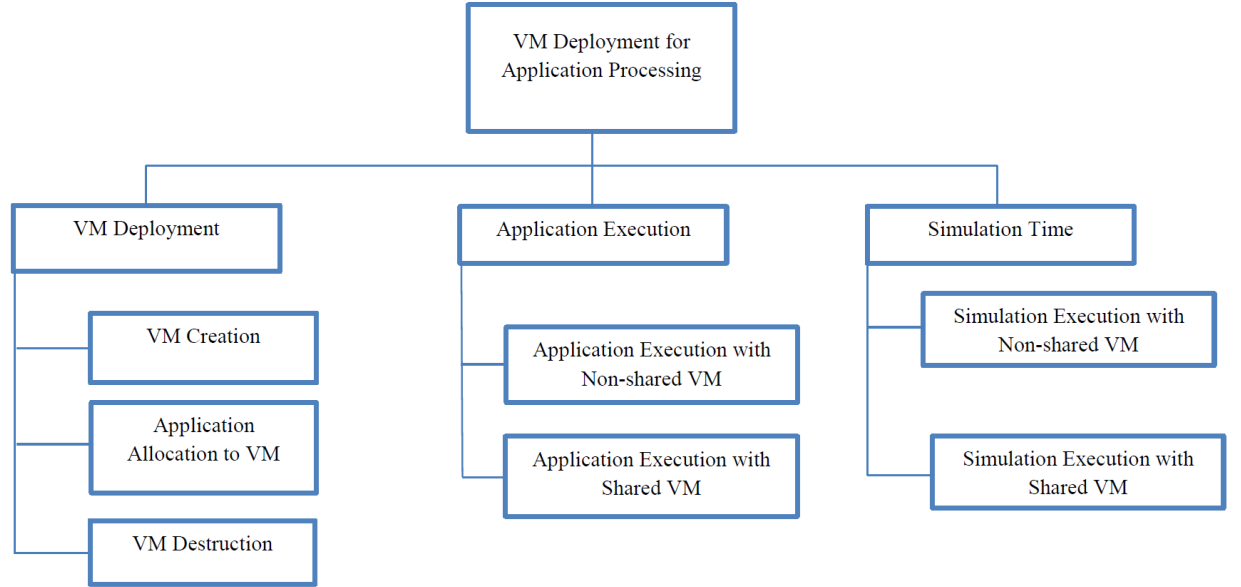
VM Deployment for Application Processing

VM Deployment

VM Creation

Application Allocation to VM

VM Destruction

Application Execution

Application Execution with Non-shared VM

Application Execution with Shared VM

Simulation Time

Simulation Execution with Non-shared VM

Simulation Execution with Shared VM